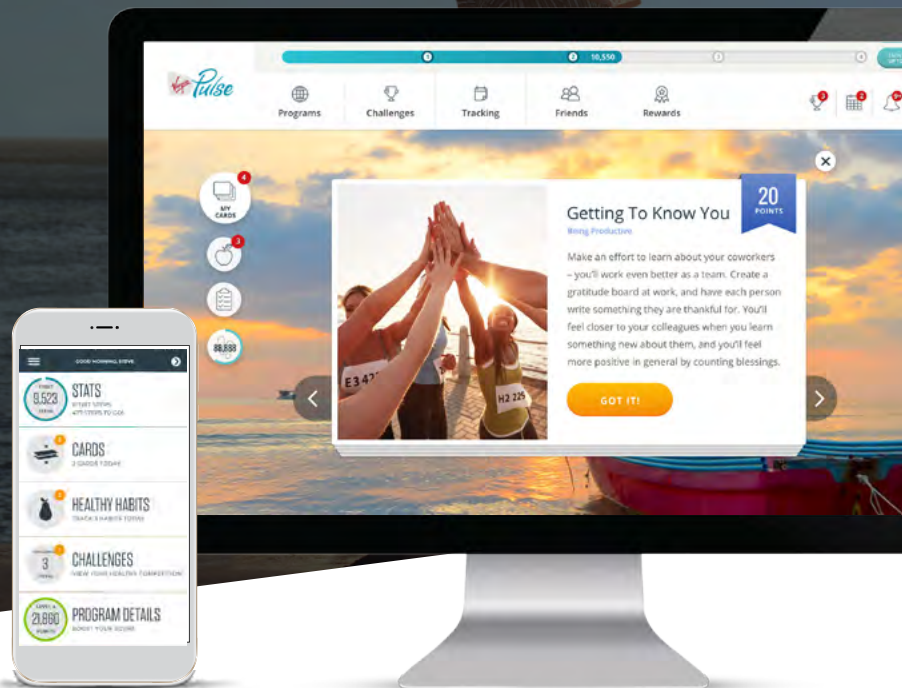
10,550

Virgin Pulse

Programs

Challenges

Tracking

Friends

Rewards

MY CARDS

4

3

88,888

Getting To Know You

Being Productive

20 POINTS

Make an effort to learn about your coworkers – you'll work even better as a team. Create a gratitude board at work, and have each person write something they are thankful for. You'll feel closer to your colleagues when you learn something new about them, and you'll feel more positive in general by counting blessings.

GOT IT!

E 342

H2 225

GOOD MORNING, STEVE

9,523

STATS

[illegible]

CARDS

2 CARDS TODAY

HEALTHY HABITS

TRACK 5 HABITS TODAY

3

CHALLENGES

VIEW YOUR HEALTHY COMPETITION

21,860

PROGRAM DETAILS

BOOST YOUR SCORE